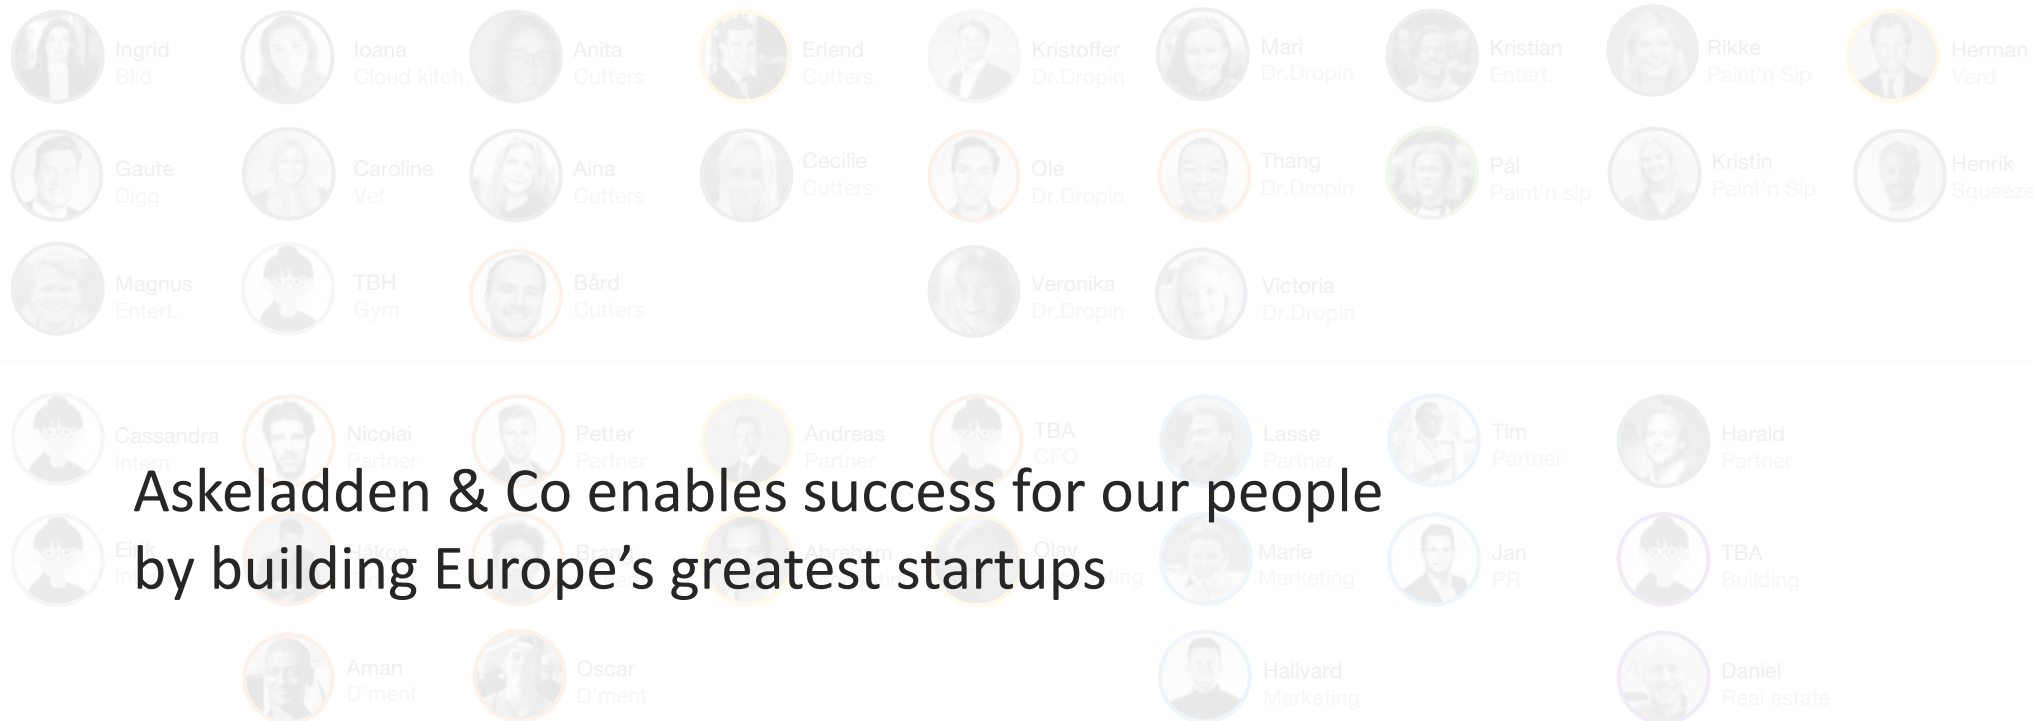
Ingrid
Blid

Ioana
Cloud kitch.

Anita
Cutters

Erlend
Cutters

Kristoffer
Dr.Dropin

Mari
Dr.Dropin

Kristian
Entert.

Rikke
Paint'n Sip

Herman
Verd

Gaute
Digg

Caroline
Vet

Aina
Cutters

Cecilie
Cutters

Ole
Dr.Dropin

Thang
Dr.Dropin

Pål
Paint'n sip

Kristin
Paint'n Sip

Henrik
Squeeze

Magnus
Entert.

TBH
Gym

Bård
Cutters

Veronika
Dr.Dropin

Victoria
Dr.Dropin

Cassandra
Intern

Nicolai
Partner

Petter
Partner

Andreas
Partner

TBA
CFO

Lasse
Partner

Tim
Partner

Harald
Partner

Askeladden & Co enables success for our people by building Europe’s greatest startups

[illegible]

Håkon
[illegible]

Bra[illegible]

Abra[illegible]

Olav
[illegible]ting

Marie
Marketing

Jan
PR

TBA
Building

Aman
D'ment

Oscar
D'ment

Hallvard
Marketing

Daniel
Real estate